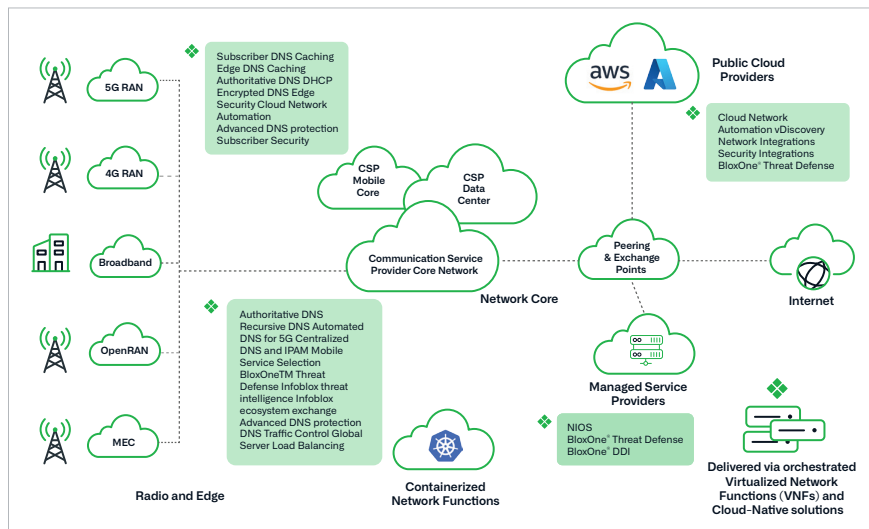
5G RAN

4G RAN

Broadband

OpenRAN

MEC

Subscriber DNS Caching
Edge DNS Caching
Authoritative DNS DHCP
Encrypted DNS Edge
Security Cloud Network
Automation
Advanced DNS protection
Subscriber Security

CSP Mobile Core

CSP Data Center

Communication Service Provider Core Network

Network Core

aws

Public Cloud Providers

Cloud Network
Automation vDiscovery
Network Integrations
Security Integrations
BloxOne® Threat Defense

Peering & Exchange Points

Internet

Authoritative DNS
Recursive DNS Automated
DNS for 5G Centralized
DNS and IPAM Mobile
Service Selection
BloxOneTM Threat
Defense Infoblox threat
intelligence Infoblox
ecosystem exchange
Advanced DNS protection
DNS Traffic Control Global
Server Load Balancing

Managed Service Providers

NIOS
BloxOne® Threat Defense
BloxOne® DDI

Radio and Edge

Containerized Network Functions

Delivered via orchestrated Virtualized Network Functions (VNFs) and Cloud-Native solutions